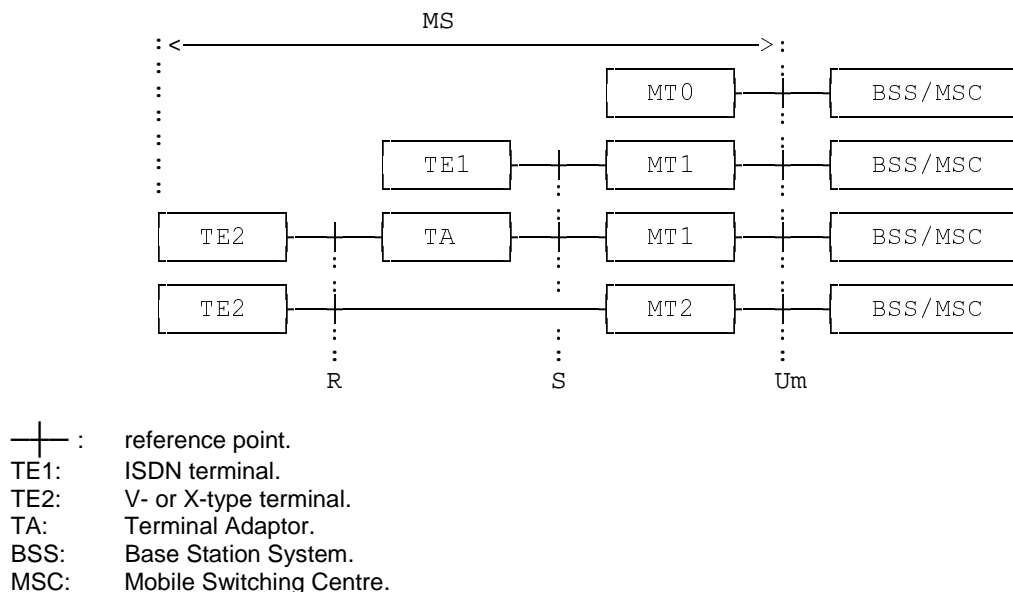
MS

MT0
BSS/MSC
TE1
MT1
BSS/MSC
TE2
TA
MT1
BSS/MSC
TE2
MT2
BSS/MSC

R
S
Um

: reference point.
TE1: ISDN terminal.
TE2: V- or X-type terminal.
TA: Terminal Adaptor.
BSS: Base Station System.
MSC: Mobile Switching Centre.